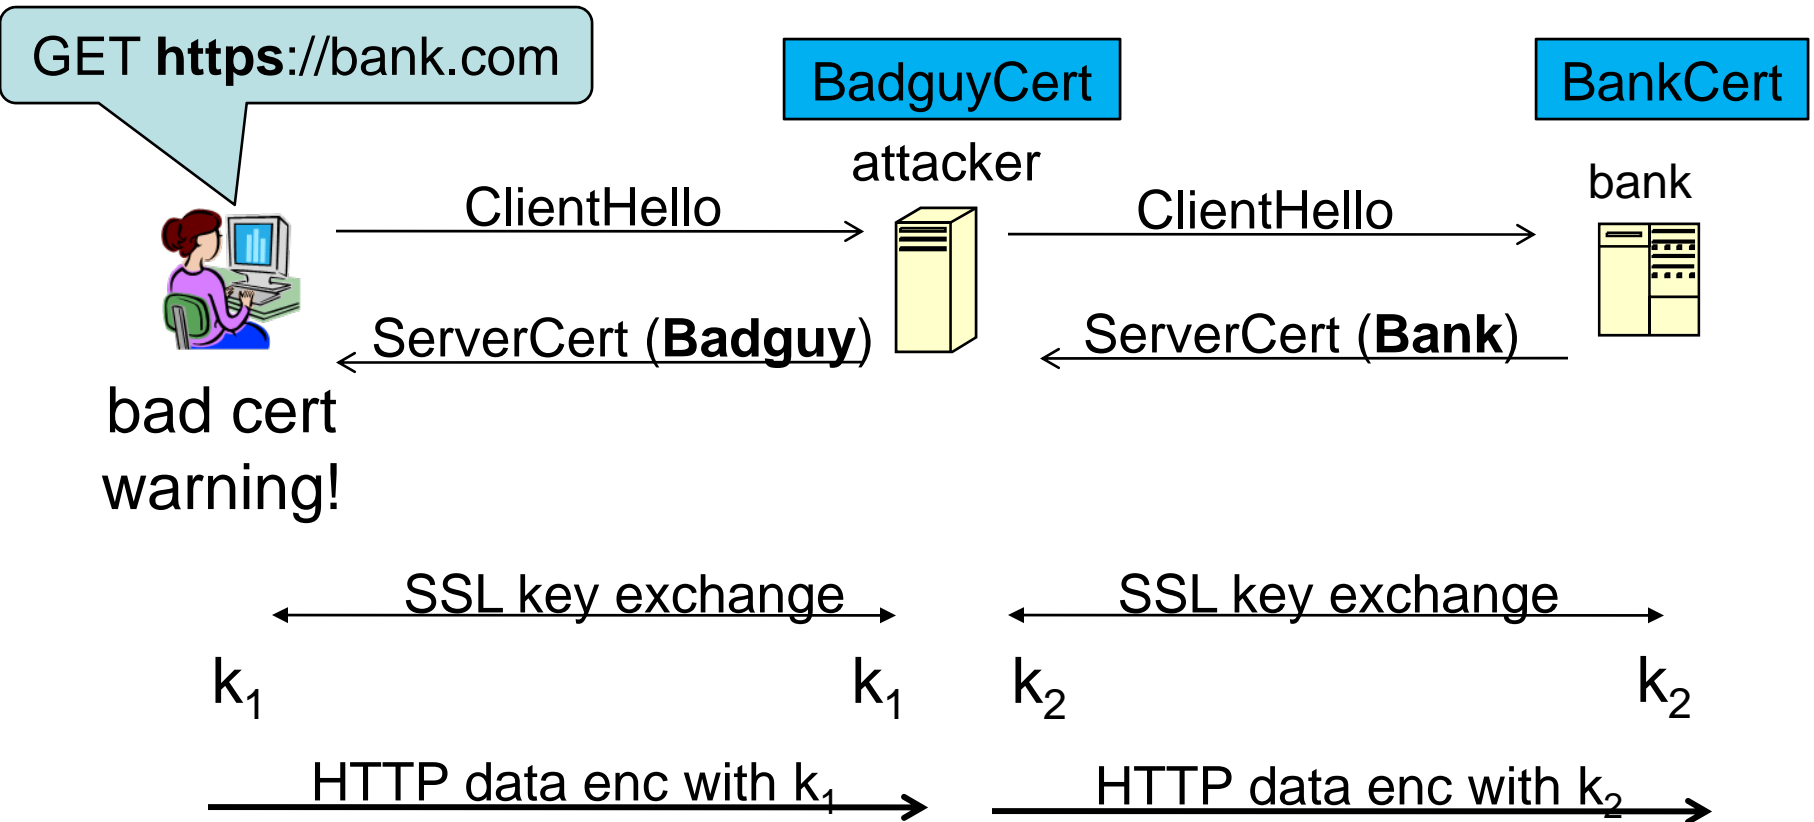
GET **https**://bank.com

BadguyCert

BankCert

attacker

bank

ClientHello

ClientHello

ServerCert (**Badguy**)

ServerCert (**Bank**)

bad cert warning!

SSL key exchange

SSL key exchange

$k_1$ $k_1$ $k_2$ $k_2$

HTTP data enc with $k_1$

HTTP data enc with $k_2$